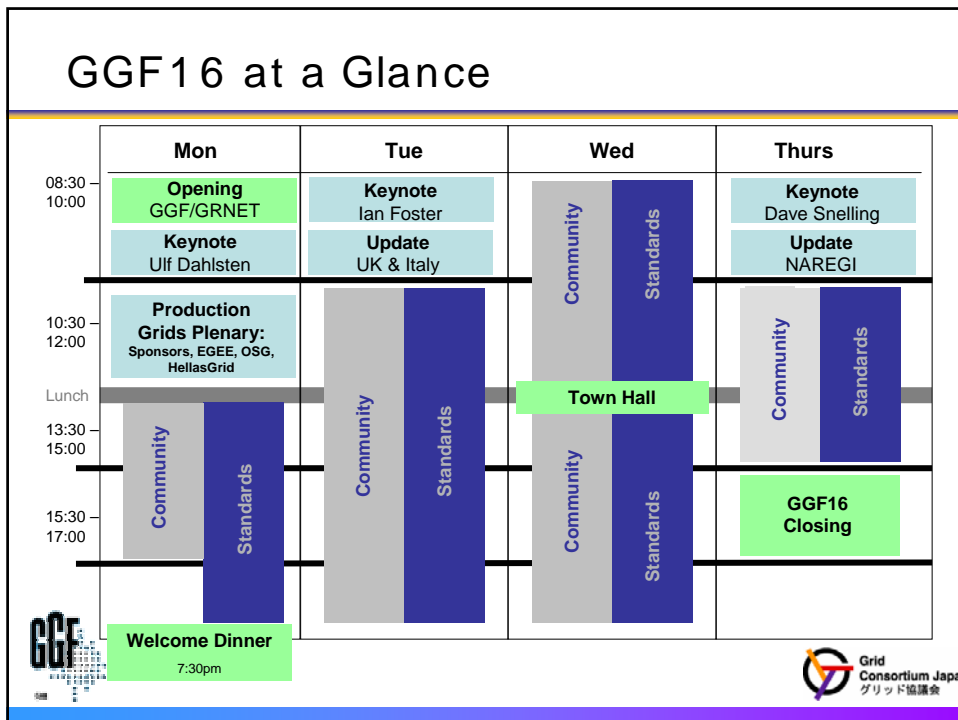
GGF16 at a Glance

| | Mon | Tue | Wed | Thurs |
|---|---|---|---|---|
| 08:30 – 10:00 | Opening GGF/GRNET; Keynote Ulf Dahlsten | Keynote Ian Foster; Update UK & Italy | Community; Standards | Keynote Dave Snelling; Update NAREGI |
| 10:30 – 12:00 | Production Grids Plenary: Sponsors, EGEE, OSG, HellasGrid | Community; Standards | Community; Standards | Community; Standards |
| Lunch | | | Town Hall | |
| 13:30 – 15:00 | Community; Standards | Community; Standards | Community; Standards | Community; Standards |
| 15:30 – 17:00 | Community; Standards | Community; Standards | Community; Standards | GGF16 Closing |
| | Welcome Dinner 7:30pm | | | |

GGF

Grid Consortium Japa
グリッド協議会